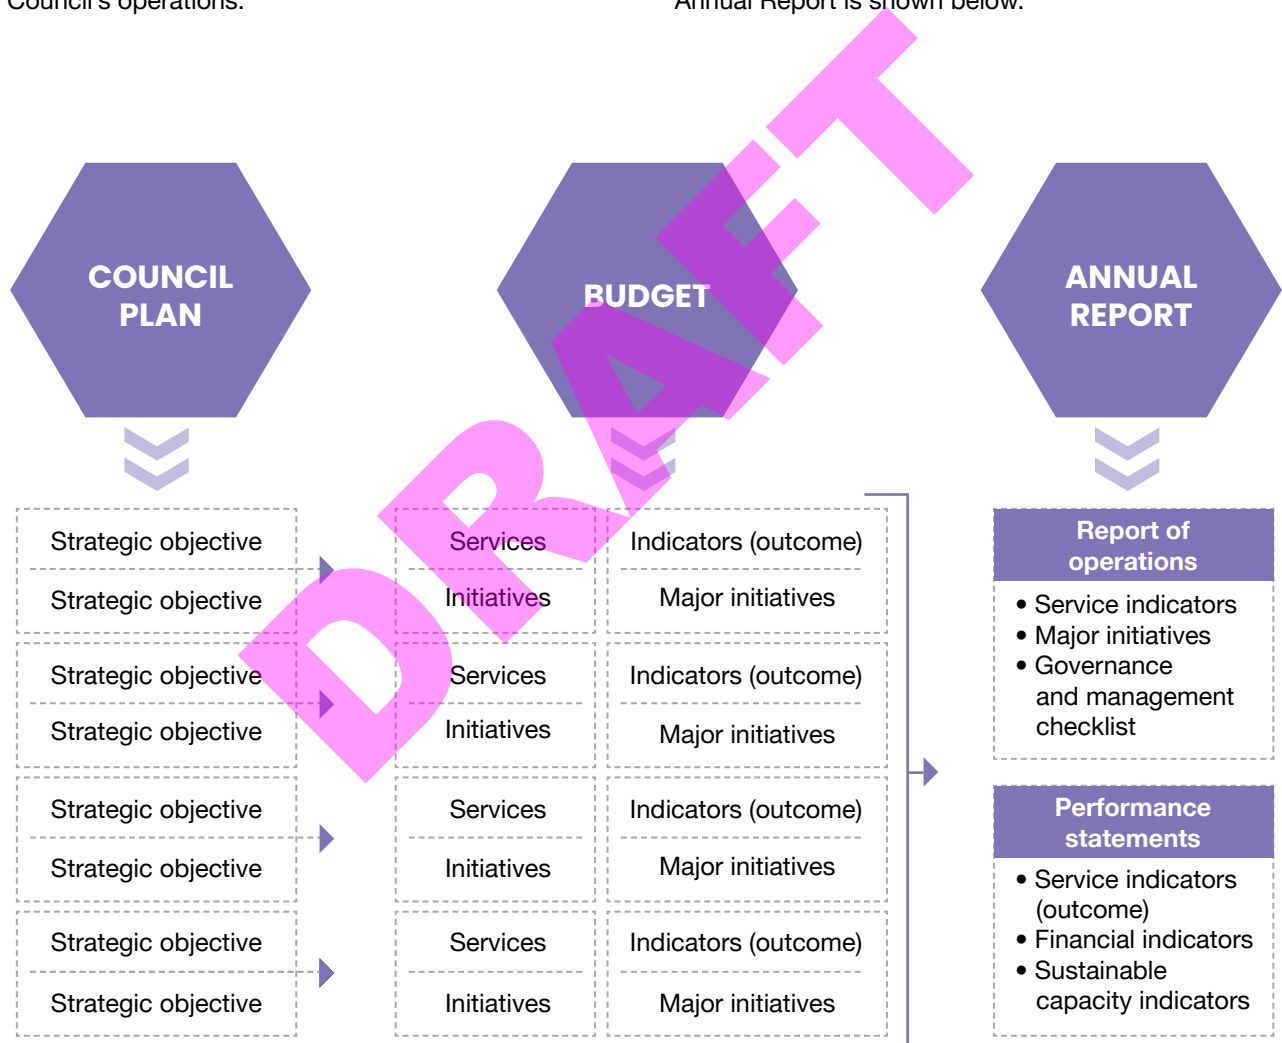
Council's operations.

Annual Report is shown below.

COUNCIL PLAN

BUDGET

ANNUAL REPORT

DRAFT

Strategic objective
Strategic objective

Services
Initiatives

Indicators (outcome)
Major initiatives

Strategic objective
Strategic objective

Services
Initiatives

Indicators (outcome)
Major initiatives

Strategic objective
Strategic objective

Services
Initiatives

Indicators (outcome)
Major initiatives

Strategic objective
Strategic objective

Services
Initiatives

Indicators (outcome)
Major initiatives

Report of operations

• Service indicators
• Major initiatives
• Governance and management checklist

Performance statements

• Service indicators (outcome)
• Financial indicators
• Sustainable capacity indicators